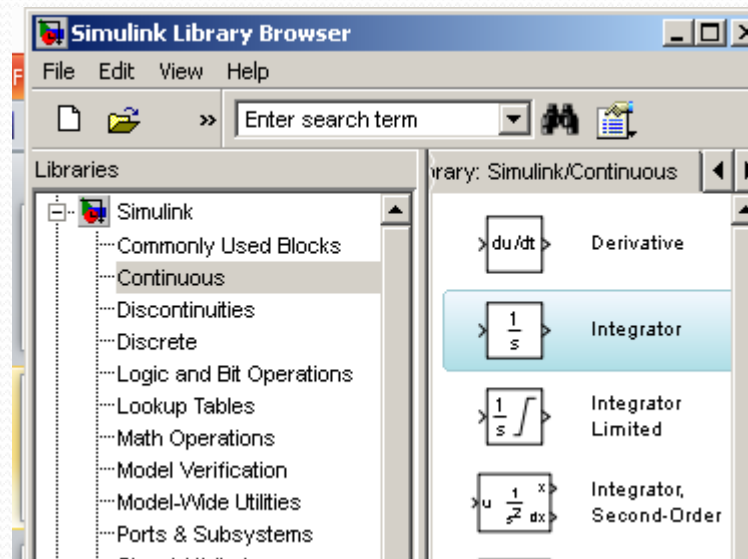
Simulink Library Browser

File Edit View Help

Enter search term

Libraries

rary: Simulink/Continuous

Simulink
Commonly Used Blocks
Continuous
Discontinuities
Discrete
Logic and Bit Operations
Lookup Tables
Math Operations
Model Verification
Model-Wide Utilities
Ports & Subsystems

du/dt Derivative

$\frac{1}{s}$ Integrator

$\frac{1}{s}$ Integrator Limited

u $\frac{1}{s^2}$ x dx Integrator, Second-Order